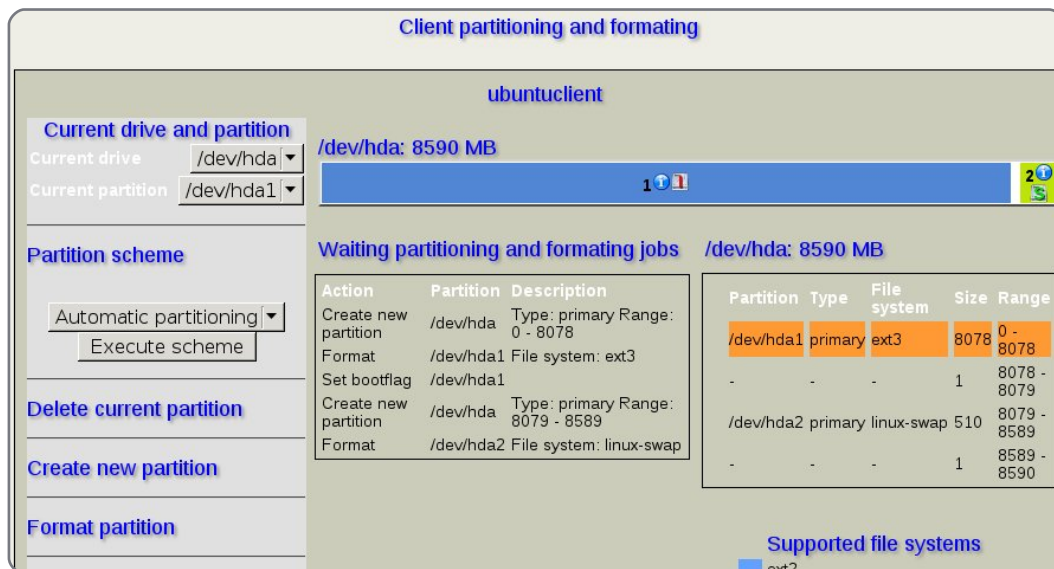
Client partitioning and formating

ubuntuclient

Current drive and partition

Current drive /dev/hda

Current partition /dev/hda1

Partition scheme

Automatic partitioning

Execute scheme

Delete current partition

Create new partition

Format partition

/dev/hda: 8590 MB

1

2

Waiting partitioning and formating jobs

| Action | Partition | Description |
|---|---|---|
| Create new partition | /dev/hda | Type: primary Range: 0 - 8078 |
| Format | /dev/hda1 | File system: ext3 |
| Set bootflag | /dev/hda1 | |
| Create new partition | /dev/hda | Type: primary Range: 8079 - 8589 |
| Format | /dev/hda2 | File system: linux-swap |

/dev/hda: 8590 MB

| Partition | Type | File system | Size | Range |
|---|---|---|---|---|
| /dev/hda1 | primary | ext3 | 8078 | 0 - 8078 |
| - | - | - | 1 | 8078 - 8079 |
| /dev/hda2 | primary | linux-swap | 510 | 8079 - 8589 |
| - | - | - | 1 | 8589 - 8590 |

Supported file systems

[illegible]